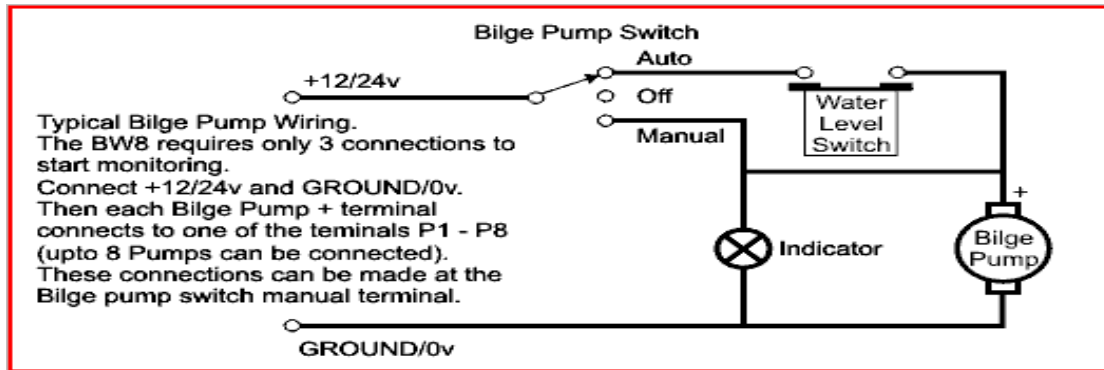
Bilge Pump Switch

Auto

+12/24v

Off

Manual

Water Level Switch

Typical Bilge Pump Wiring.
The BW8 requires only 3 connections to start monitoring.
Connect +12/24v and GROUND/0v.
Then each Bilge Pump + terminal connects to one of the teminals P1 - P8 (upto 8 Pumps can be connected).
These connections can be made at the Bilge pump switch manual terminal.

Indicator

+

Bilge Pump

GROUND/0v